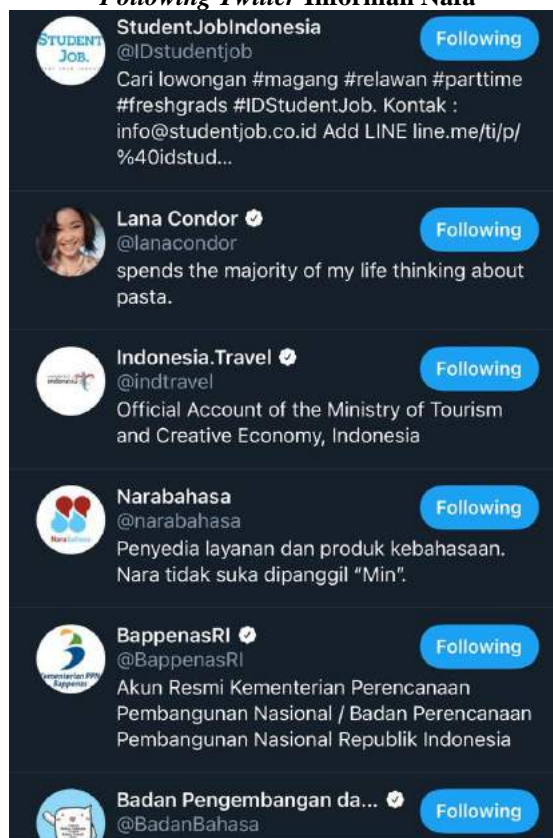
Following Twitter Informan Nara

STUDENT JOB.

StudentJobIndonesia
@IDstudentjob
Following
Cari lowongan #magang #relawan #parttime #freshgrads #IDStudentJob. Kontak : info@studentjob.co.id Add LINE line.me/ti/p/%40idstud...

Lana Condor
@lanacondor
Following
spends the majority of my life thinking about pasta.

Indonesia.Travel
@indtravel
Following
Official Account of the Ministry of Tourism and Creative Economy, Indonesia

Narabahasa
@narabahasa
Following
Penyedia layanan dan produk kebahasaan. Nara tidak suka dipanggil "Min".

BappenasRI
@BappenasRI
Following
Akun Resmi Kementerian Perencanaan Pembangunan Nasional / Badan Perencanaan Pembangunan Nasional Republik Indonesia

Badan Pengembangan da...
@BadanBahasa
Following